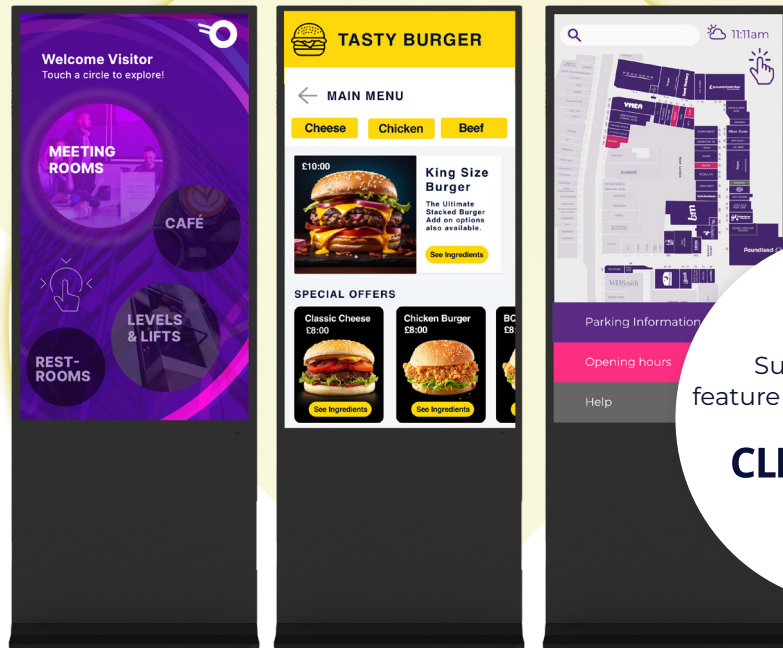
Welcome Visitor
Touch a circle to explore!

MEETING ROOMS

CAFÉ

LEVELS & LIFTS

REST-ROOMS

TASTY BURGER

MAIN MENU

Cheese Chicken Beef

£10:00

King Size Burger

The Ultimate Stacked Burger Add on options also available.

See Ingredients

SPECIAL OFFERS

Classic Cheese £8:00

See Ingredients

Chicken Burger £8:00

See Ingredients

BC £8

11:11am

Poundland

WHSmith

Parking Information

Opening hours

Help

Su feature

CL